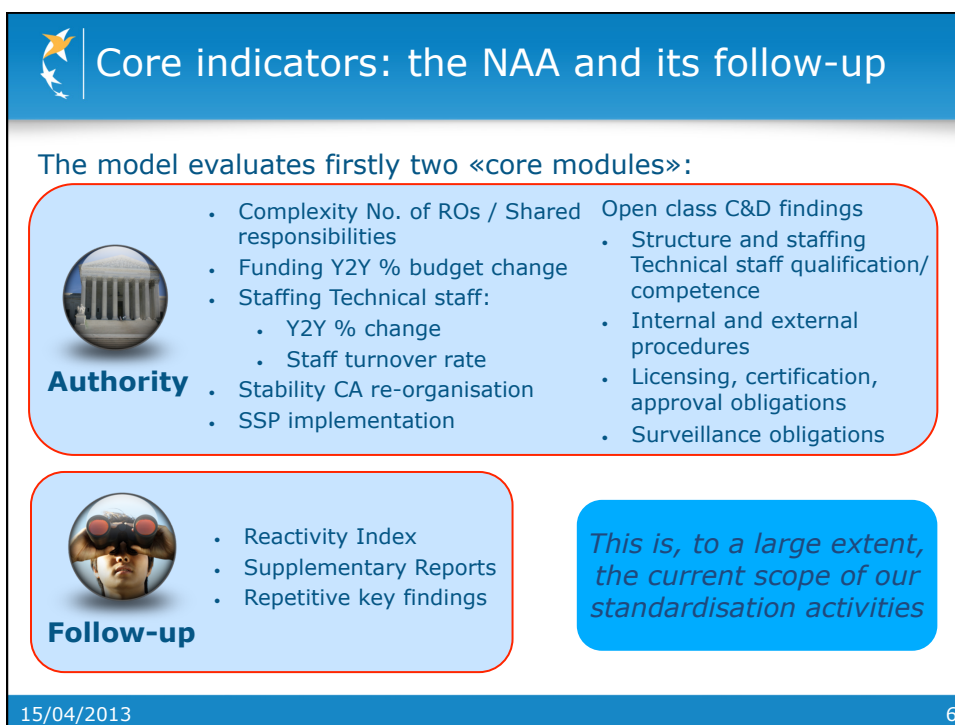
Core indicators: the NAA and its follow-up

The model evaluates firstly two «core modules»:

Authority

- Complexity No. of ROs / Shared responsibilities
- Funding Y2Y % budget change
- Staffing Technical staff:
  - Y2Y % change
  - Staff turnover rate
- Stability CA re-organisation
- SSP implementation

Open class C&D findings

- Structure and staffing Technical staff qualification/ competence
- Internal and external procedures
- Licensing, certification, approval obligations
- Surveillance obligations

Follow-up

- Reactivity Index
- Supplementary Reports
- Repetitive key findings

This is, to a large extent, the current scope of our standardisation activities

15/04/2013

6